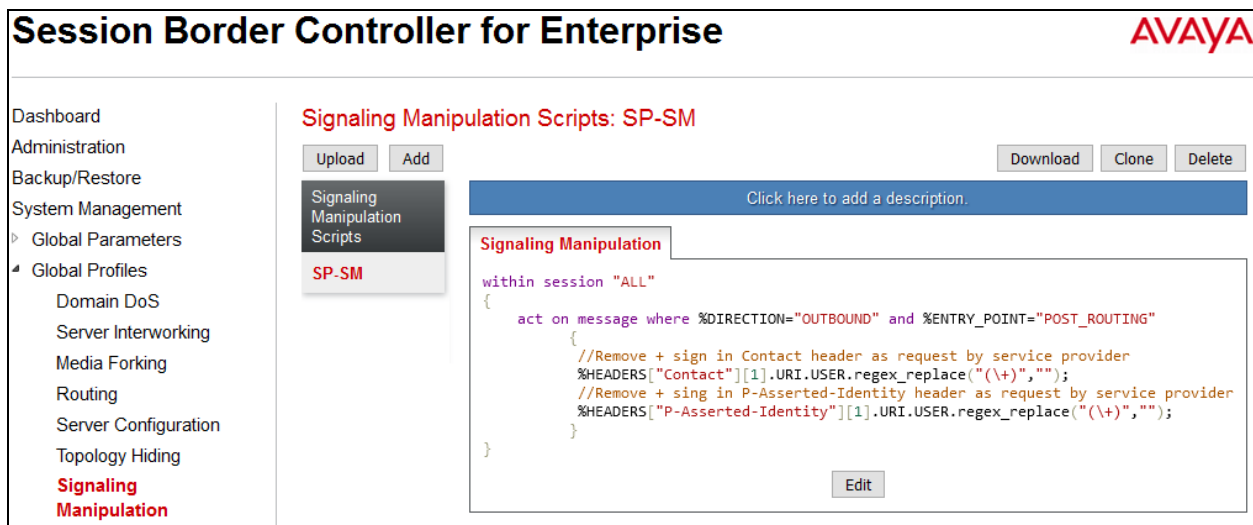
Session Border Controller for Enterprise

AVAYA

Dashboard
Administration
Backup/Restore
System Management
Global Parameters
Global Profiles
Domain DoS
Server Interworking
Media Forking
Routing
Server Configuration
Topology Hiding
Signaling Manipulation

Signaling Manipulation Scripts: SP-SM

Upload Add

Download Clone Delete

Signaling Manipulation Scripts

SP-SM

Click here to add a description.

Signaling Manipulation

within session "ALL"
{
act on message where %DIRECTION="OUTBOUND" and %ENTRY_POINT="POST_ROUTING"
{
//Remove + sign in Contact header as request by service provider
%HEADERS["Contact"][1].URI.USER.regex_replace("(\+)","");
//Remove + sing in P-Asserted-Identity header as request by service provider
%HEADERS["P-Asserted-Identity"][1].URI.USER.regex_replace("(\+)","");
}
}

Edit